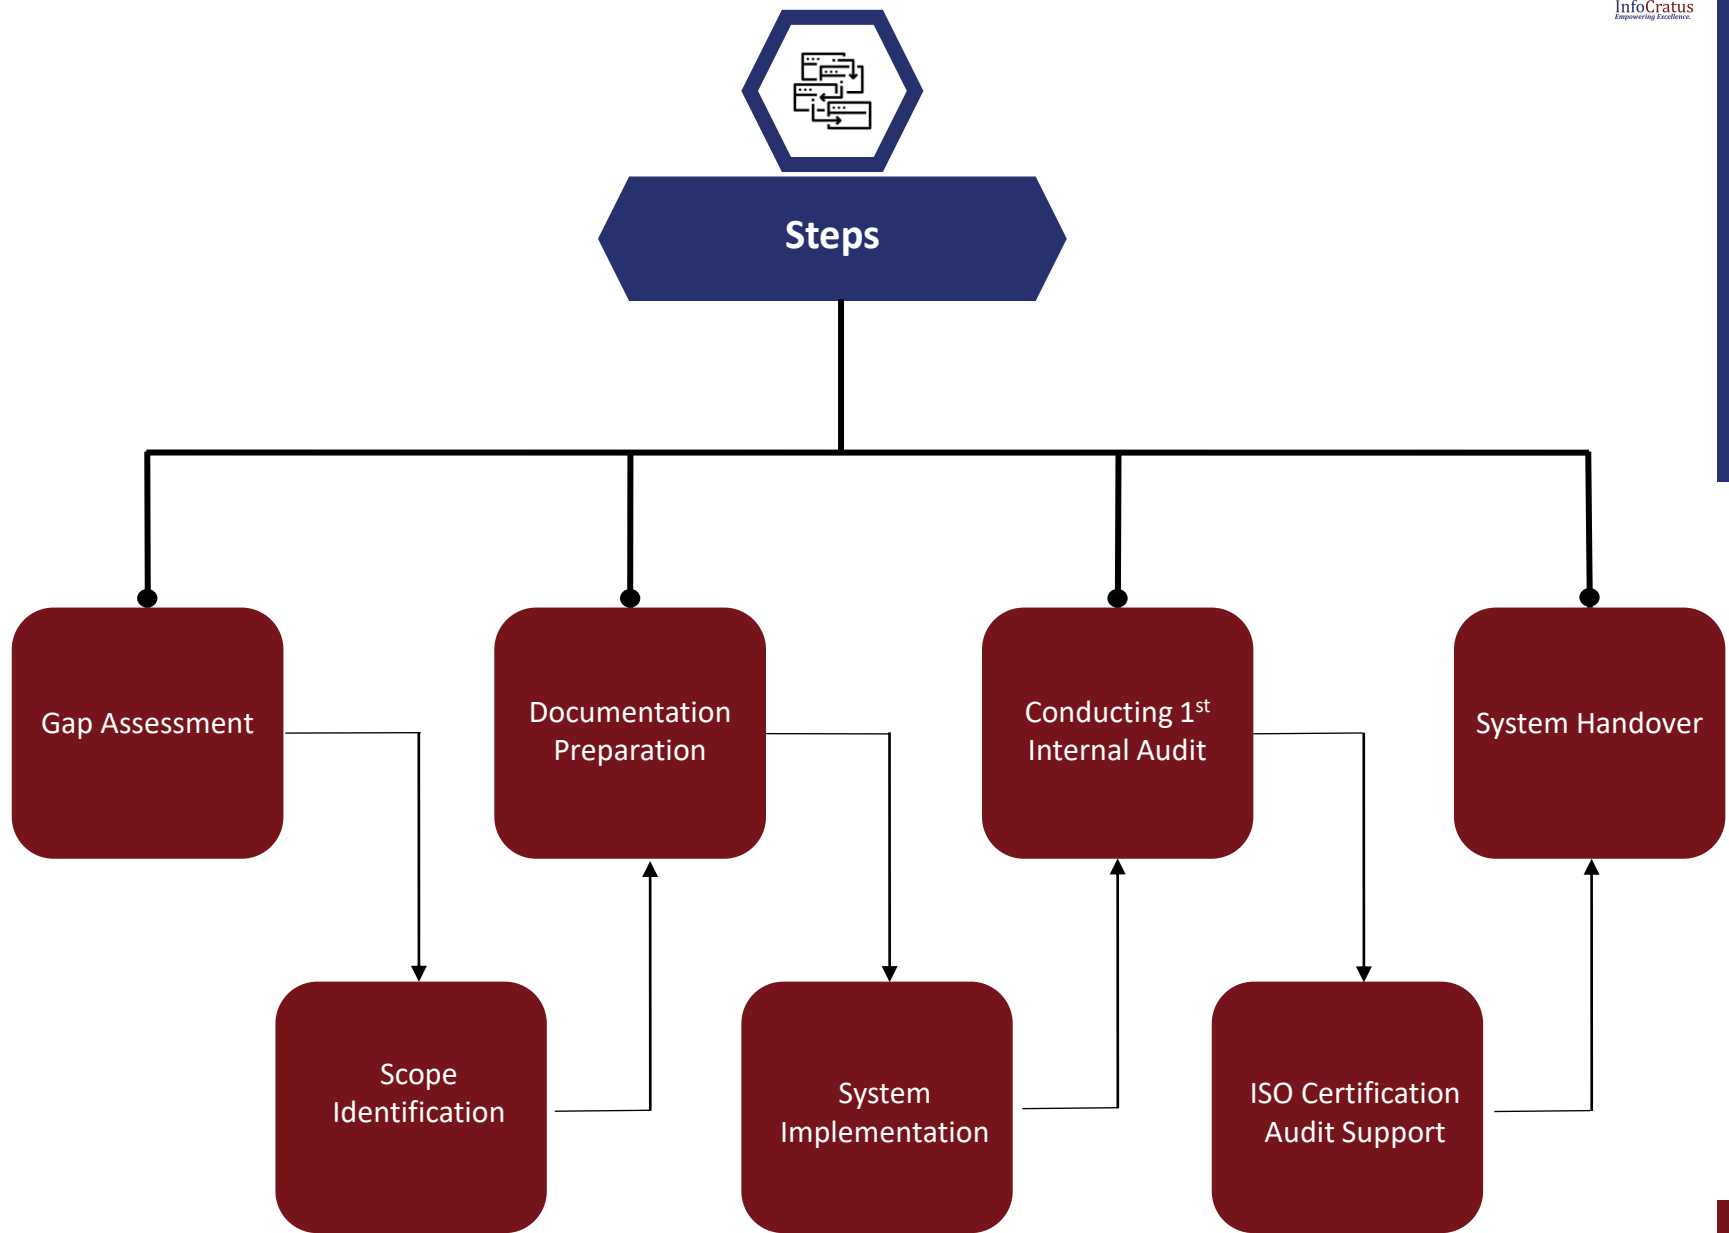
InfoCratus
Empowering Excellence.

Steps

Gap Assessment

Scope Identification

Documentation Preparation

System Implementation

Conducting 1$^{st}$ Internal Audit

ISO Certification Audit Support

System Handover